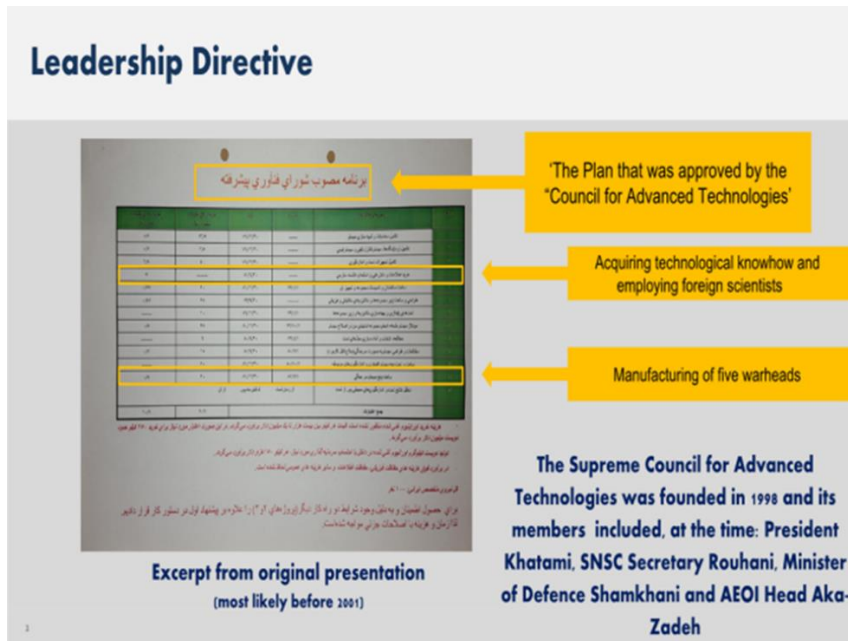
Leadership Directive

برنامه مصوب شوراي فناوري پيشرفته

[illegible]

'The Plan that was approved by the "Council for Advanced Technologies'

Acquiring technological knowhow and employing foreign scientists

Manufacturing of five warheads

Excerpt from original presentation
(most likely before 2001)

The Supreme Council for Advanced Technologies was founded in 1998 and its members included, at the time: President Khatami, SNSC Secretary Rouhani, Minister of Defence Shamkhani and AEOI Head Aka-Zadeh

3